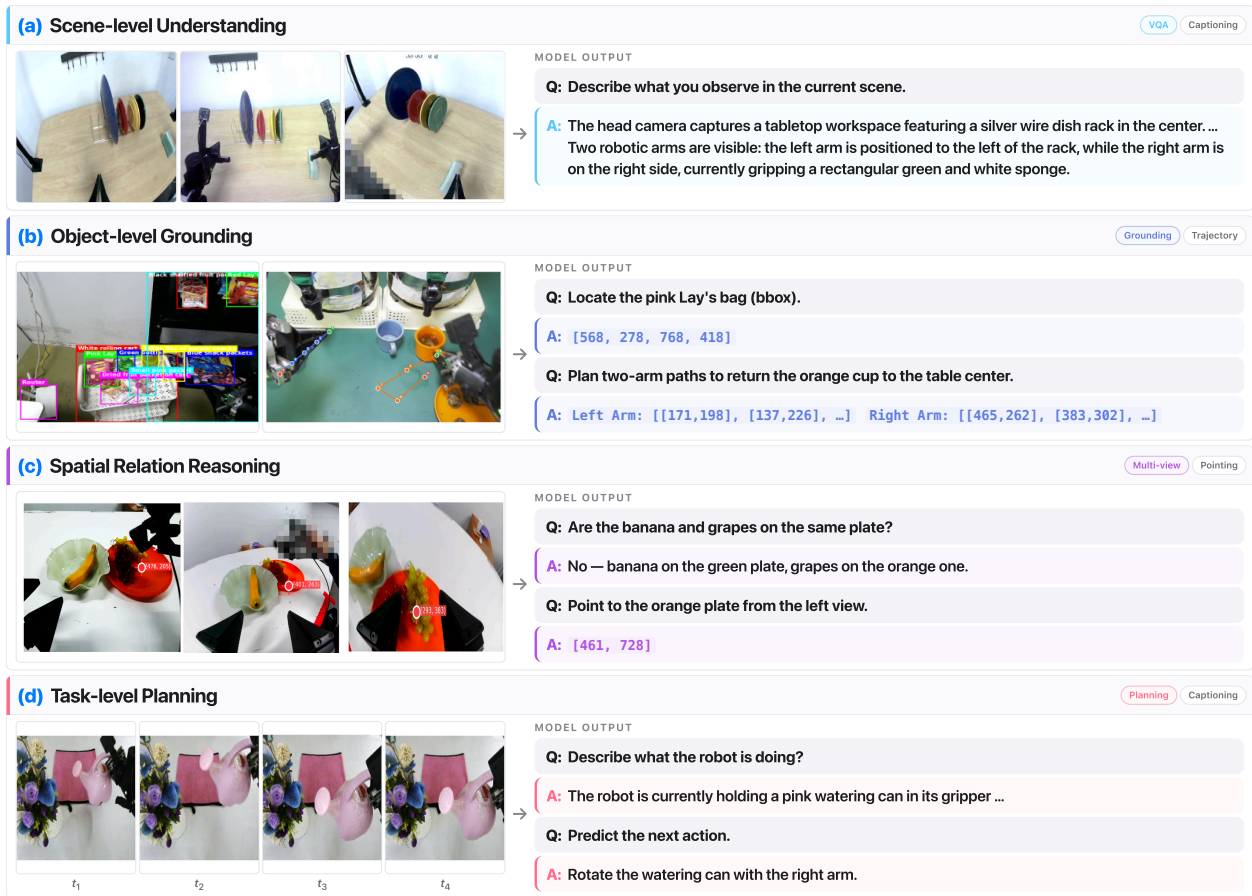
(a) Scene-level Understanding

VQA Captioning

MODEL OUTPUT

Q: Describe what you observe in the current scene.

A: The head camera captures a tabletop workspace featuring a silver wire dish rack in the center. … Two robotic arms are visible: the left arm is positioned to the left of the rack, while the right arm is on the right side, currently gripping a rectangular green and white sponge.

(b) Object-level Grounding

Grounding Trajectory

Black marlled fruit packet Lay
White rolling cart
Pink Lay Green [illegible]
Dried fruit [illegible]
Small pink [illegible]
blue black packets
Router

MODEL OUTPUT

Q: Locate the pink Lay's bag (bbox).

A: [568, 278, 768, 418]

Q: Plan two-arm paths to return the orange cup to the table center.

A: Left Arm: [[171,198], [137,226], …] Right Arm: [[465,262], [383,302], …]

(c) Spatial Relation Reasoning

Multi-view Pointing

[476, 205]
[401, 263]
[263, 383]

MODEL OUTPUT

Q: Are the banana and grapes on the same plate?

A: No — banana on the green plate, grapes on the orange one.

Q: Point to the orange plate from the left view.

A: [461, 728]

(d) Task-level Planning

Planning Captioning

$t_1$ $t_2$ $t_3$ $t_4$

MODEL OUTPUT

Q: Describe what the robot is doing?

A: The robot is currently holding a pink watering can in its gripper …

Q: Predict the next action.

A: Rotate the watering can with the right arm.